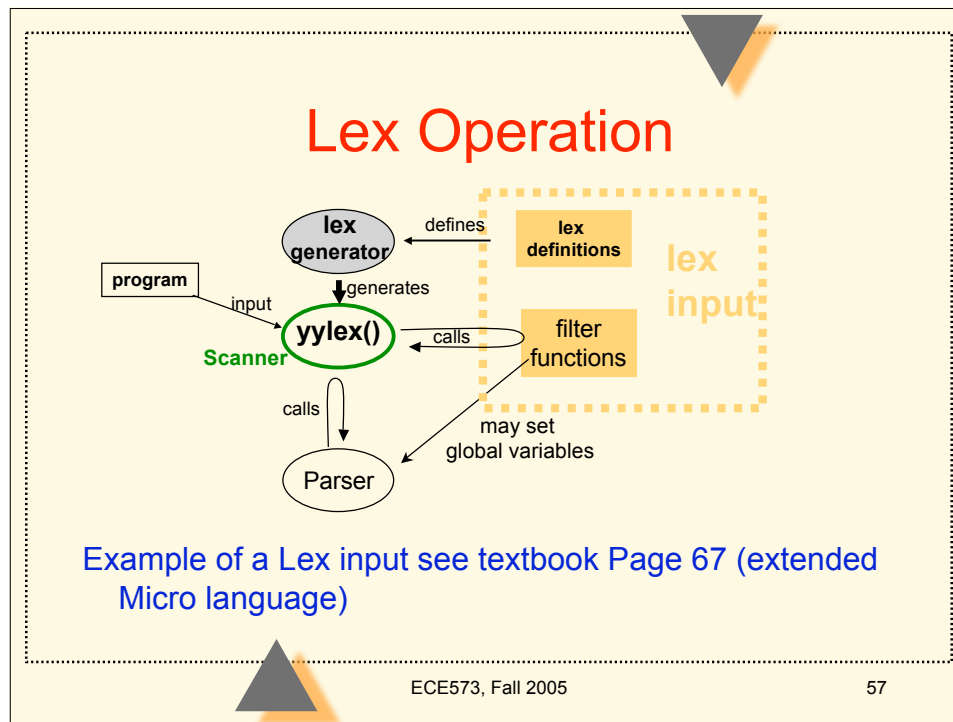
Lex Operation

lex generator

defines

lex definitions

lex input

program

input

generates

yylex()

calls

filter functions

Scanner

calls

may set global variables

Parser

Example of a Lex input see textbook Page 67 (extended Micro language)

ECE573, Fall 2005

57